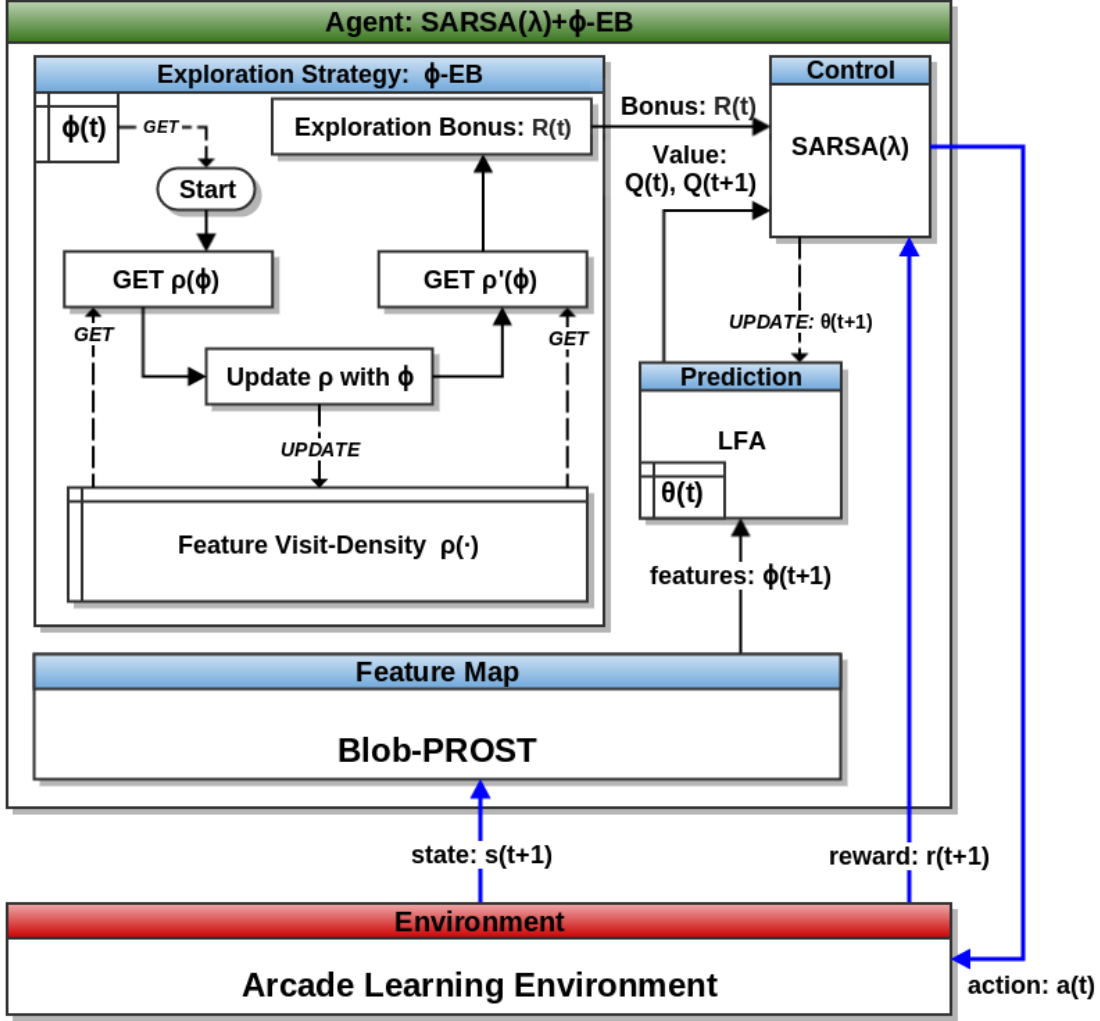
Agent: SARSA(λ)+ϕ-EB

Exploration Strategy: ϕ-EB

ϕ(t)

GET

Start

Exploration Bonus: R(t)

GET ρ(ϕ)

GET ρ'(ϕ)

GET

GET

Update ρ with ϕ

UPDATE

Feature Visit-Density ρ(·)

Bonus: R(t)

Control

SARSA(λ)

Value: Q(t), Q(t+1)

UPDATE: θ(t+1)

Prediction

LFA

θ(t)

features: ϕ(t+1)

Feature Map

Blob-PROST

state: s(t+1)

reward: r(t+1)

Environment

Arcade Learning Environment

action: a(t)